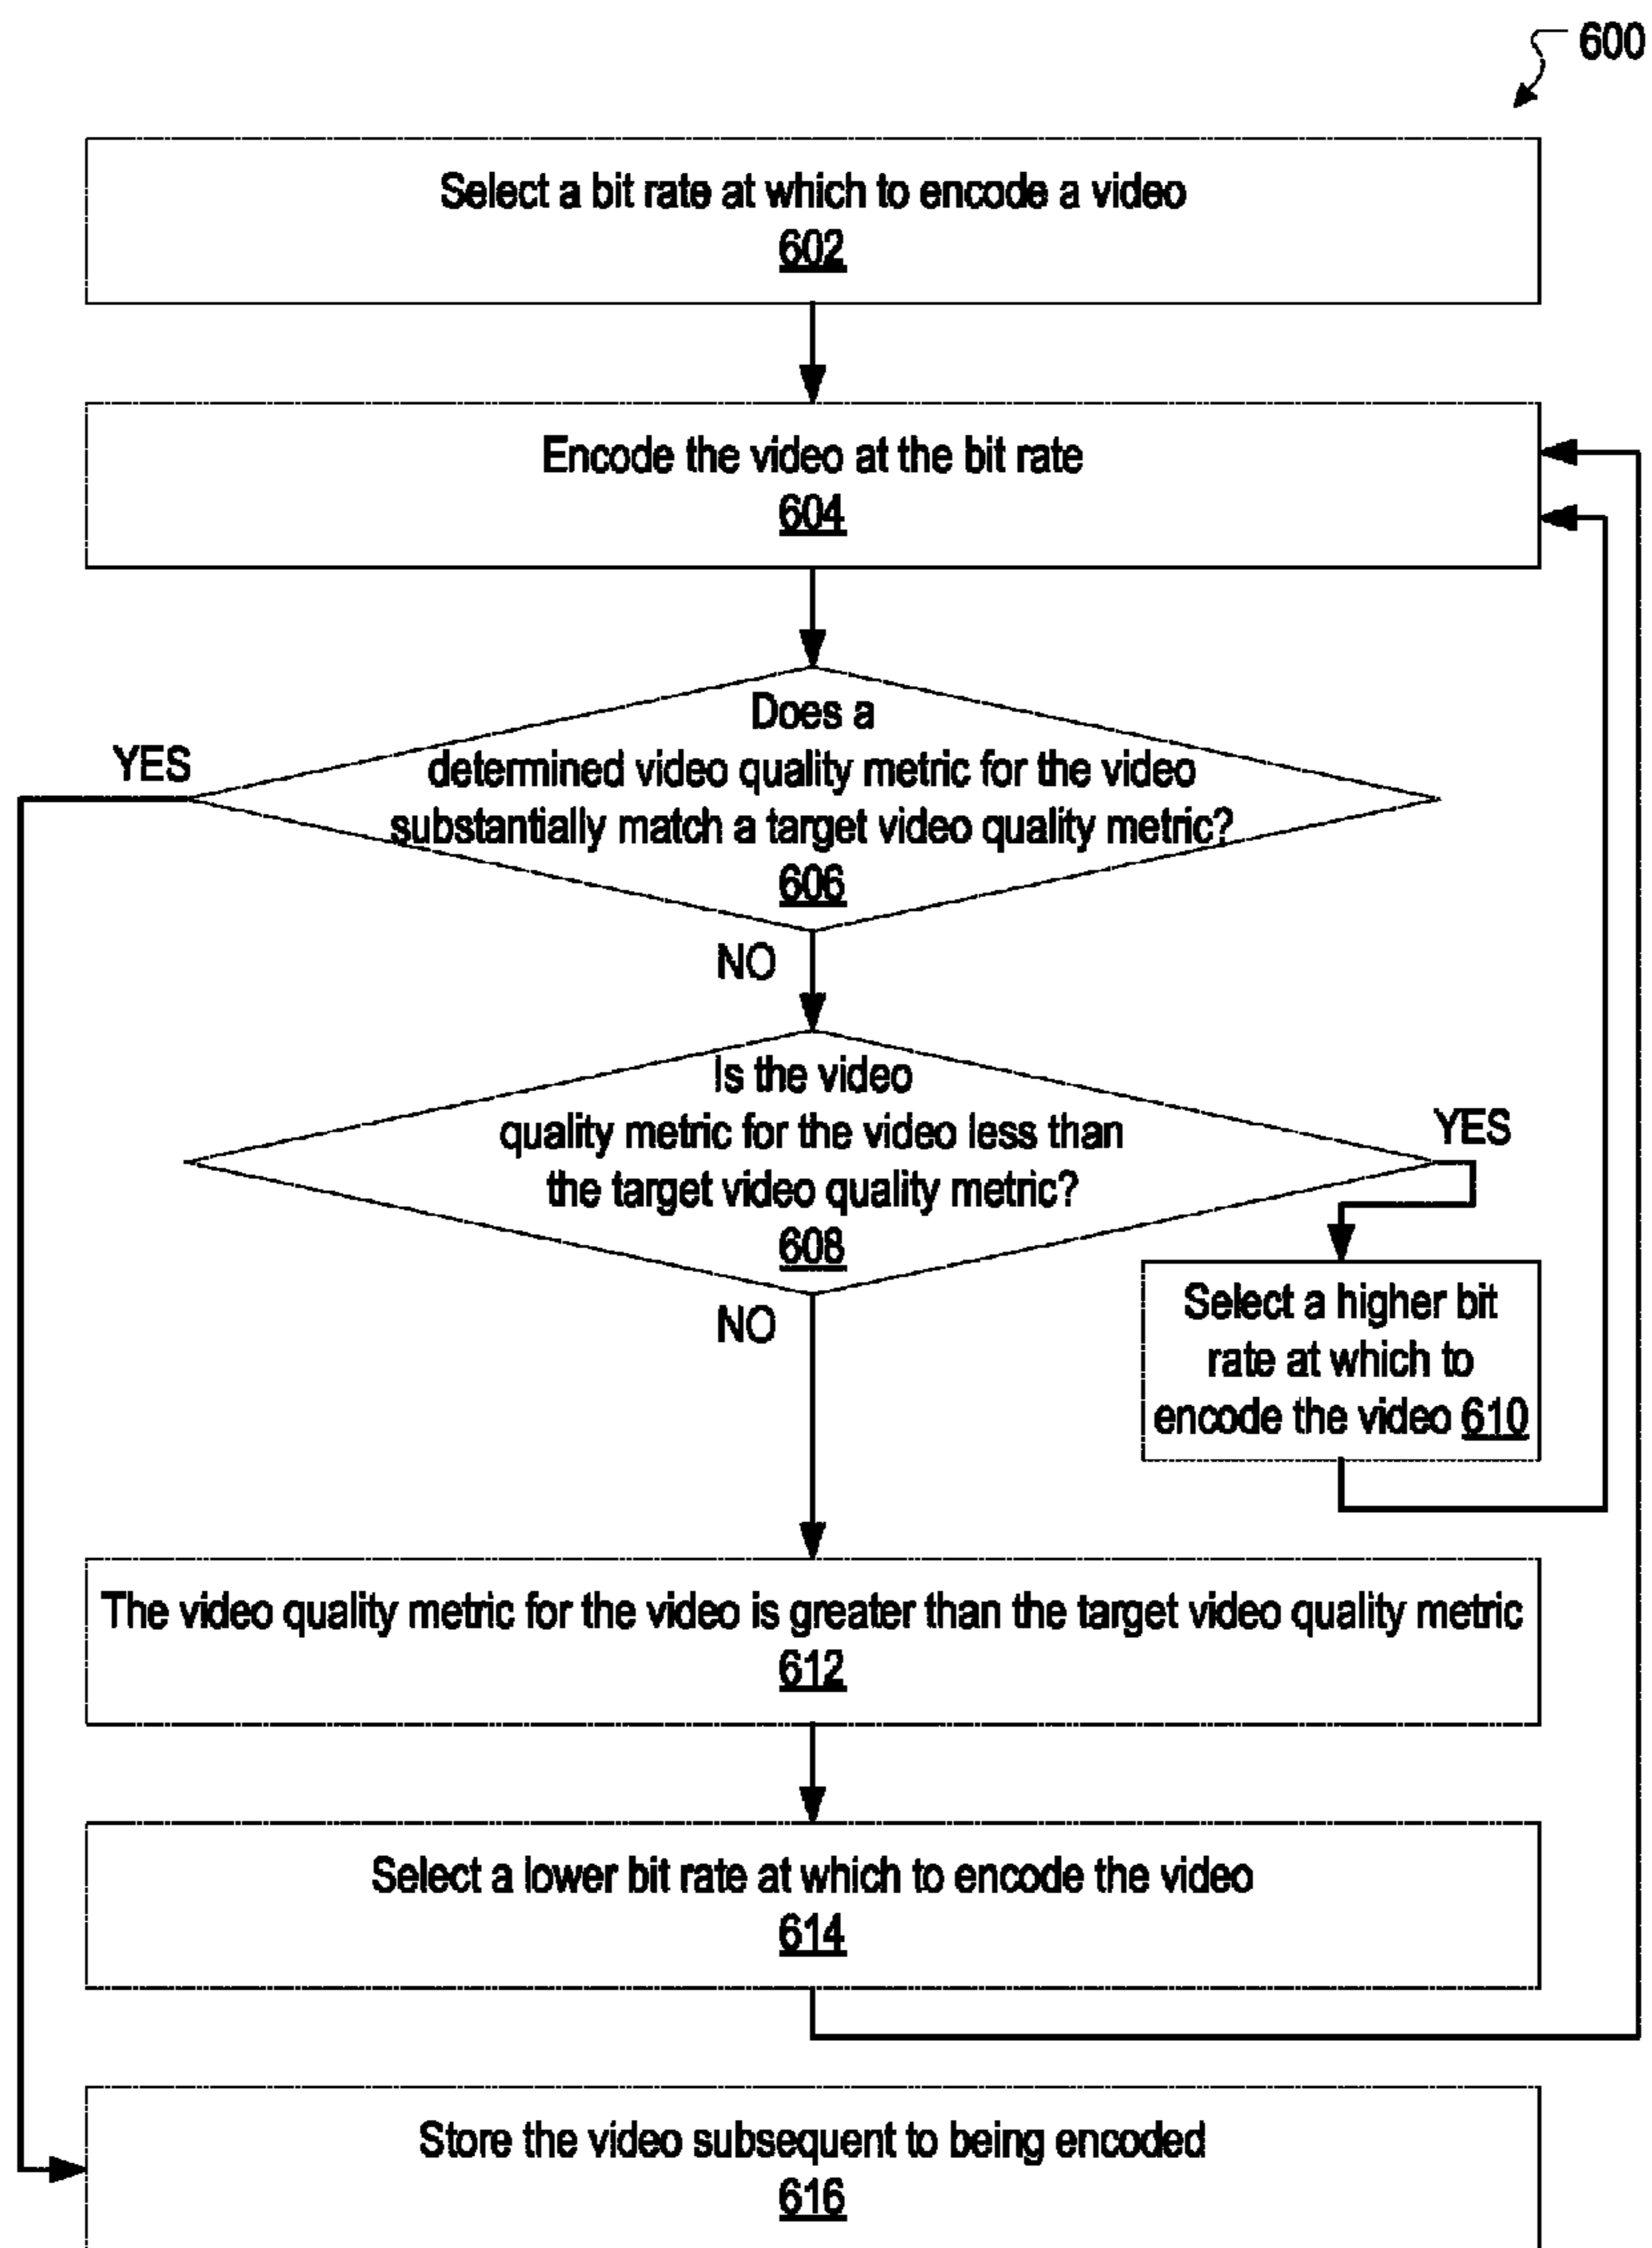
600

Select a bit rate at which to encode a video
602

Encode the video at the bit rate
604

Does a determined video quality metric for the video substantially match a target video quality metric?
606

YES

NO

Is the video quality metric for the video less than the target video quality metric?
608

YES

Select a higher bit rate at which to encode the video 610

NO

The video quality metric for the video is greater than the target video quality metric
612

Select a lower bit rate at which to encode the video
614

Store the video subsequent to being encoded
616